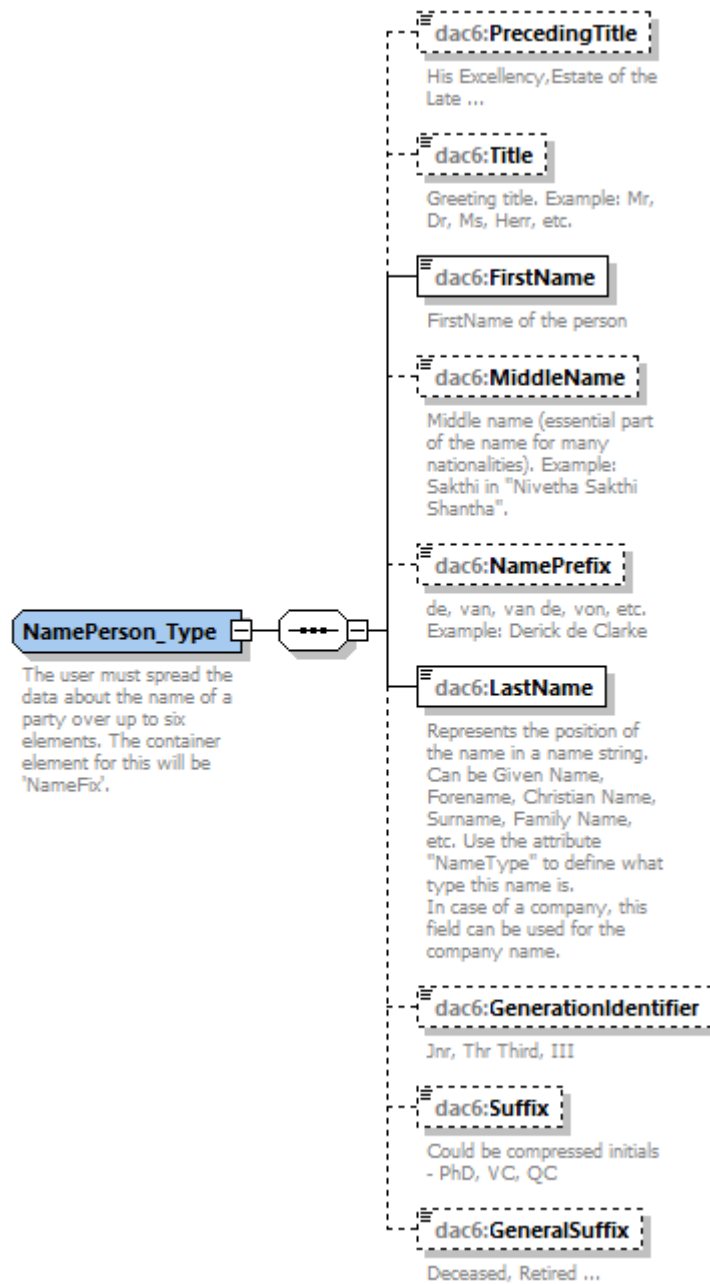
NamePerson_Type

The user must spread the data about the name of a party over up to six elements. The container element for this will be 'NameFix'.

dac6:PrecedingTitle

His Excellency,Estate of the Late ...

dac6:Title

Greeting title. Example: Mr, Dr, Ms, Herr, etc.

dac6:FirstName

FirstName of the person

dac6:MiddleName

Middle name (essential part of the name for many nationalities). Example: Sakthi in "Nivetha Sakthi Shantha".

dac6:NamePrefix

de, van, van de, von, etc. Example: Derick de Clarke

dac6:LastName

Represents the position of the name in a name string. Can be Given Name, Forename, Christian Name, Surname, Family Name, etc. Use the attribute "NameType" to define what type this name is.
In case of a company, this field can be used for the company name.

dac6:GenerationIdentifier

Jnr, Thr Third, III

dac6:Suffix

Could be compressed initials - PhD, VC, QC

dac6:GeneralSuffix

Deceased, Retired ...